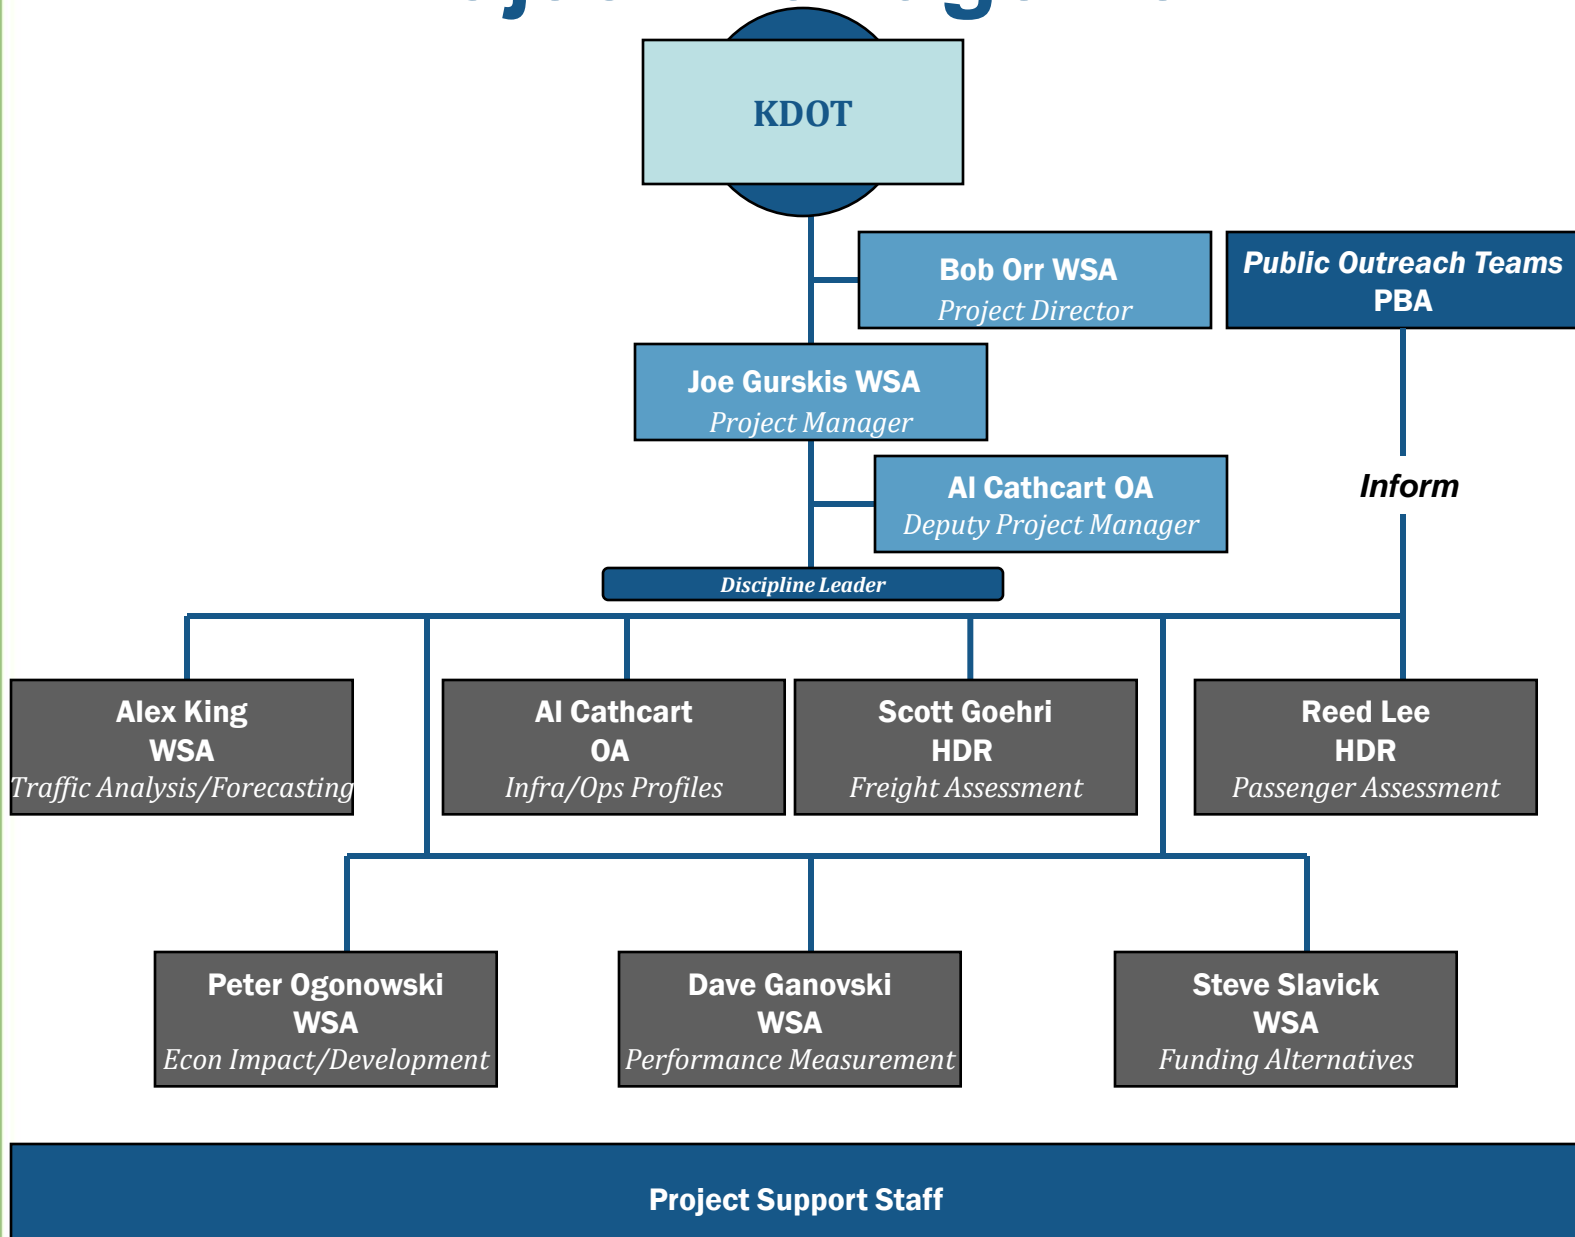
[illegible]

KDOT

Bob Orr WSA
Project Director

Public Outreach Teams
PBA

Joe Gurskis WSA
Project Manager

Al Cathcart OA
Deputy Project Manager

Inform

Discipline Leader

Alex King
WSA
Traffic Analysis/Forecasting

Al Cathcart
OA
Infra/Ops Profiles

Scott Goehri
HDR
Freight Assessment

Reed Lee
HDR
Passenger Assessment

Peter Ogonowski
WSA
Econ Impact/Development

Dave Ganovski
WSA
Performance Measurement

Steve Slavick
WSA
Funding Alternatives

Project Support Staff